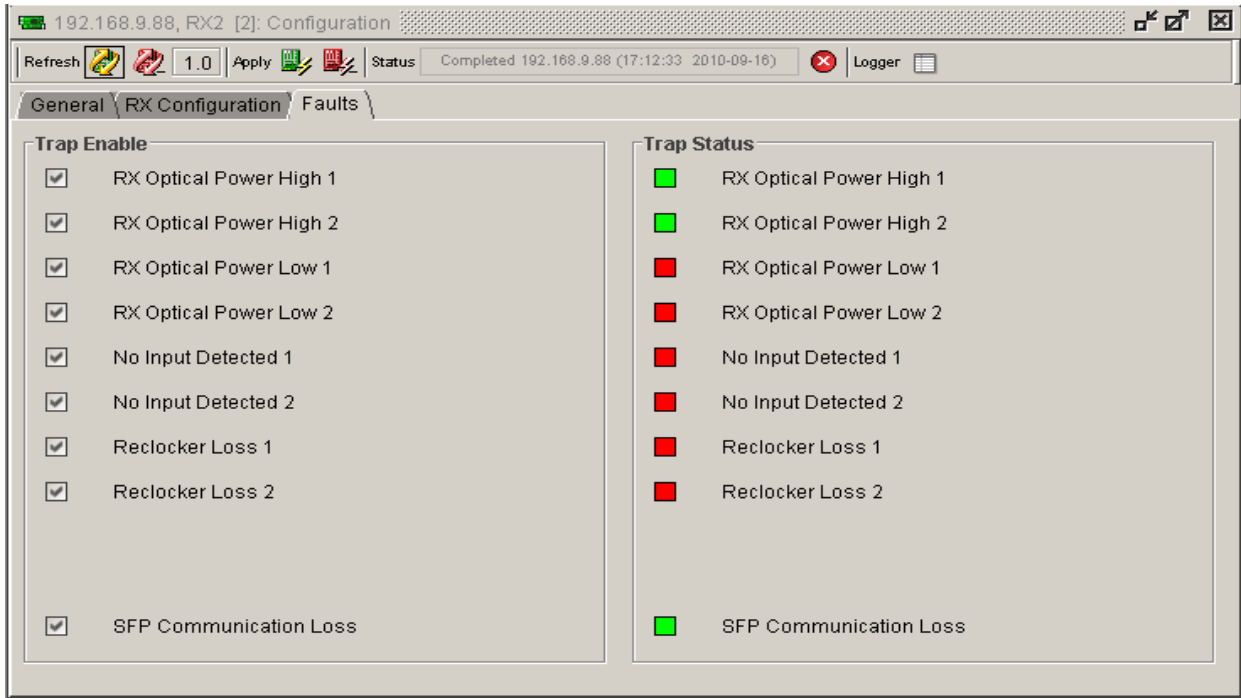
192.168.9.88, RX2 [2]: Configuration

Refresh 1.0 Apply Status Completed 192.168.9.88 (17:12:33 2010-09-16) Logger

General RX Configuration Faults

Trap Enable

RX Optical Power High 1

RX Optical Power High 2

RX Optical Power Low 1

RX Optical Power Low 2

No Input Detected 1

No Input Detected 2

Reclocker Loss 1

Reclocker Loss 2

SFP Communication Loss

Trap Status

RX Optical Power High 1

RX Optical Power High 2

RX Optical Power Low 1

RX Optical Power Low 2

No Input Detected 1

No Input Detected 2

Reclocker Loss 1

Reclocker Loss 2

SFP Communication Loss